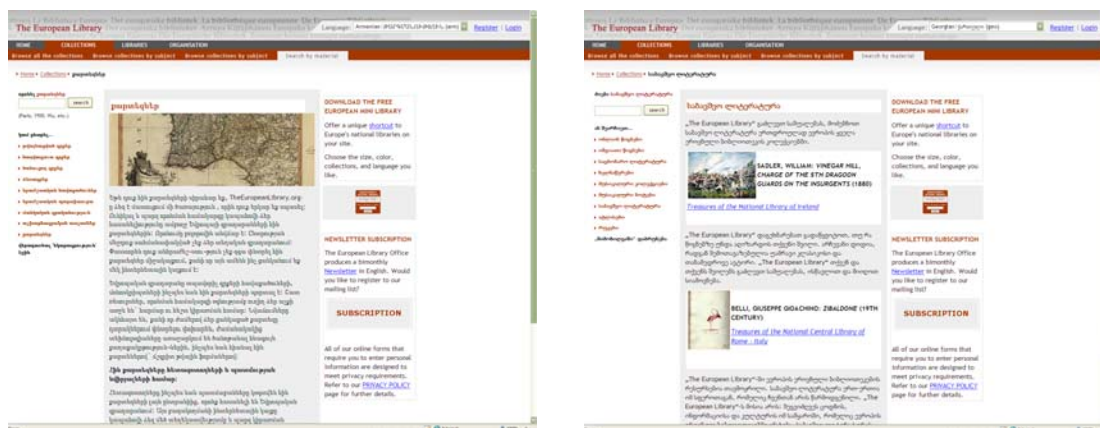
The European Library

Language: Armenian (ՀԱՅԵՐԵՆ) | Register | Login

HOME COLLECTIONS LIBRARIES ORGANISATION

Browse all the collections Browse collections by subject Search by material

» Home » Collections » քարտեզներ

search

քարտեզներ

DOWNLOAD THE FREE EUROPEAN MINI LIBRARY

Offer a unique shortcut to Europe's national libraries on your site.

Choose the size, color, collection, and language you like.

NEWSLETTER SUBSCRIPTION

The European Library Office produces a bimonthly Newsletter in English. Would you like to register to our mailing list?

SUBSCRIPTION

All of our online forms that require you to enter personal information are designed to meet privacy requirements. Refer to our PRIVACY POLICY page for further details.

The European Library

Language: Georgian (ქართული) | Register | Login

HOME COLLECTIONS LIBRARIES ORGANISATION

Browse all the collections Browse collections by subject Search by material

» Home » Collections » სახვითი ლიტერატურა

search

სახვითი ლიტერატურა

„The European Library"

SADLER, WILLIAM: VINEGAR HILL, CHARGE OF THE 5TH DRAGOON GUARDS ON THE INSURGENTS (1880)

Treasures of the National Library of Ireland

„The European Library"

BELLI, GIUSEPPE GIOACHINO: ZIBALDONE (19TH CENTURY)

Treasures of the National Central Library of Rome - Italy

„The European Library"

DOWNLOAD THE FREE EUROPEAN MINI LIBRARY

Offer a unique shortcut to Europe's national libraries on your site.

Choose the size, color, collection, and language you like.

NEWSLETTER SUBSCRIPTION

The European Library Office produces a bimonthly Newsletter in English. Would you like to register to our mailing list?

SUBSCRIPTION

All of our online forms that require you to enter personal information are designed to meet privacy requirements. Refer to our PRIVACY POLICY page for further details.